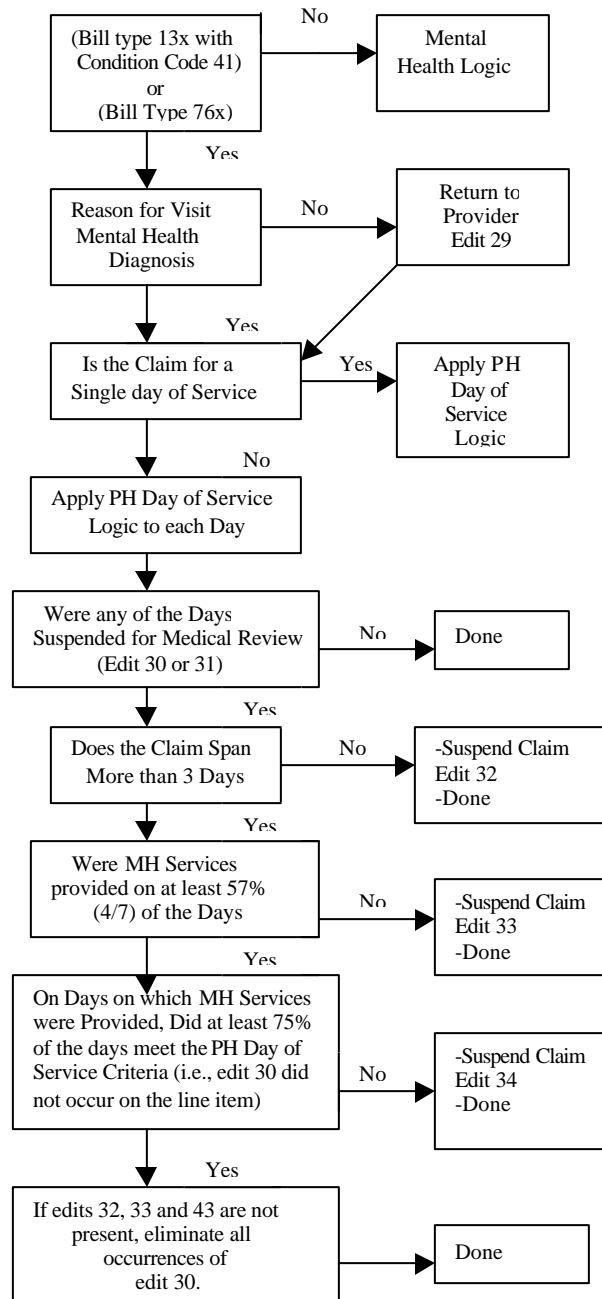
(Bill type 13x with Condition Code 41) or (Bill Type 76x)

No

Mental Health Logic

Yes

Reason for Visit Mental Health Diagnosis

No

Return to Provider Edit 29

Yes

Is the Claim for a Single day of Service

Yes

Apply PH Day of Service Logic

No

Apply PH Day of Service Logic to each Day

Were any of the Days Suspended for Medical Review (Edit 30 or 31)

No

Done

Yes

Does the Claim Span More than 3 Days

No

-Suspend Claim Edit 32 -Done

Yes

Were MH Services provided on at least 57% (4/7) of the Days

No

-Suspend Claim Edit 33 -Done

Yes

On Days on which MH Services were Provided, Did at least 75% of the days meet the PH Day of Service Criteria (i.e., edit 30 did not occur on the line item)

No

-Suspend Claim Edit 34 -Done

Yes

If edits 32, 33 and 43 are not present, eliminate all occurrences of edit 30.

Done